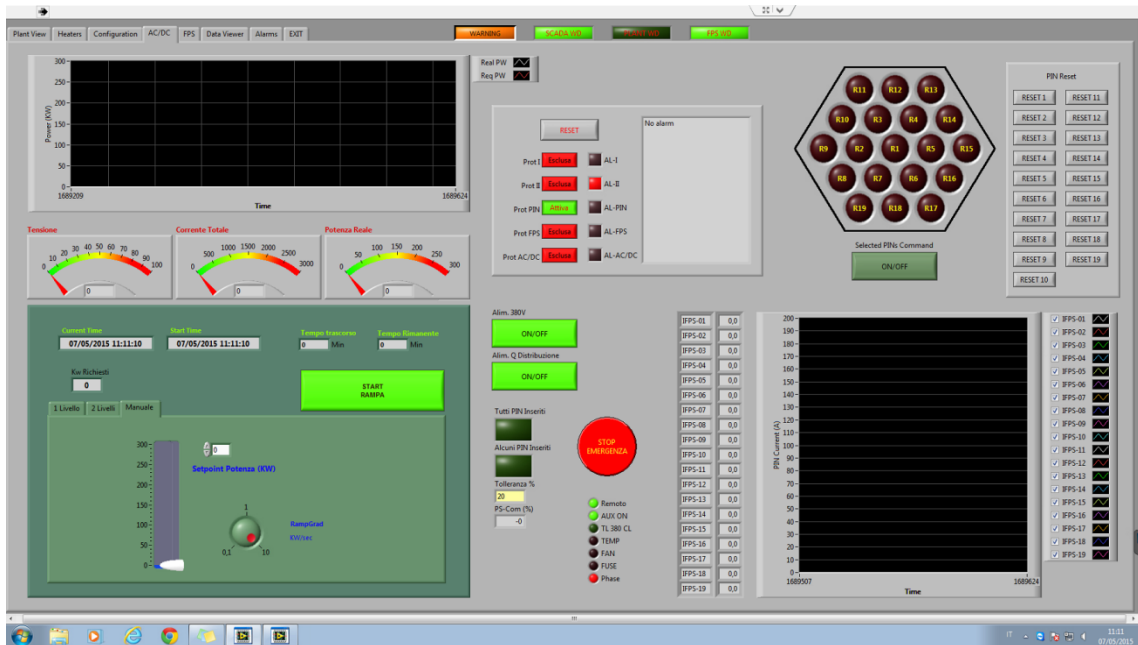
Plant View | Heaters | Configuration | AC/DC | FPS | Data Viewer | Alarms | EXIT

WARNING | SCADA WD | PLANT WD | FPS WD

Real PW
Req PW

Power (KW)
300
250
200
150
100
50
0
1689209
Time
1689624

RESET
No alarm
Prot I Esclusa AL-I
Prot II Esclusa AL-II
Prot PIN Attiva AL-PIN
Prot FPS Esclusa AL-FPS
Prot AC/DC Esclusa AL-AC/DC

R11 R12 R13
R10 R3 R4 R14
R9 R2 R1 R5 R15
R8 R7 R6 R16
R19 R18 R17

Selected PINs Command
ON/OFF

PIN Reset
RESET 1 RESET 11
RESET 2 RESET 12
RESET 3 RESET 13
RESET 4 RESET 14
RESET 5 RESET 15
RESET 6 RESET 16
RESET 7 RESET 17
RESET 8 RESET 18
RESET 9 RESET 19
RESET 10

Tensione
0 10 20 30 40 50 60 70 80 90 100
0
Corrente Totale
0 500 1000 1500 2000 2500 3000
0
Potenza Reale
0 50 100 150 200 250 300
0

Current Time
07/05/2015 11:11:10
Start Time
07/05/2015 11:11:10
Tempo trascorso
0 Min
Tempo Rimanente
0 Min
Kw Richiesti
0
START RAMPA
1 Livello | 2 Livelli | Manuale
300
250
200
150
100
50
0
0
Setpoint Potenza (KW)
1
0,1 10
RampGrad
KW/sec

Alim. 380V
ON/OFF
Alim. Q Distribuzione
ON/OFF
Tutti PIN Inseriti
Alcuni PIN Inseriti
Tolleranza %
20
PS-Com (%)
-0
STOP EMERGENZA
Remoto
AUX ON
TL 380 CL
TEMP
FAN
FUSE
Phase

IFPS-01 0,0
IFPS-02 0,0
IFPS-03 0,0
IFPS-04 0,0
IFPS-05 0,0
IFPS-06 0,0
IFPS-07 0,0
IFPS-08 0,0
IFPS-09 0,0
IFPS-10 0,0
IFPS-11 0,0
IFPS-12 0,0
IFPS-13 0,0
IFPS-14 0,0
IFPS-15 0,0
IFPS-16 0,0
IFPS-17 0,0
IFPS-18 0,0
IFPS-19 0,0

PIN Current (A)
200
190
180
170
160
150
140
130
120
110
100
90
80
70
60
50
40
30
20
10
0
1689507
Time
1689624

IFPS-01
IFPS-02
IFPS-03
IFPS-04
IFPS-05
IFPS-06
IFPS-07
IFPS-08
IFPS-09
IFPS-10
IFPS-11
IFPS-12
IFPS-13
IFPS-14
IFPS-15
IFPS-16
IFPS-17
IFPS-18
IFPS-19

IT 11:11 07/05/2015